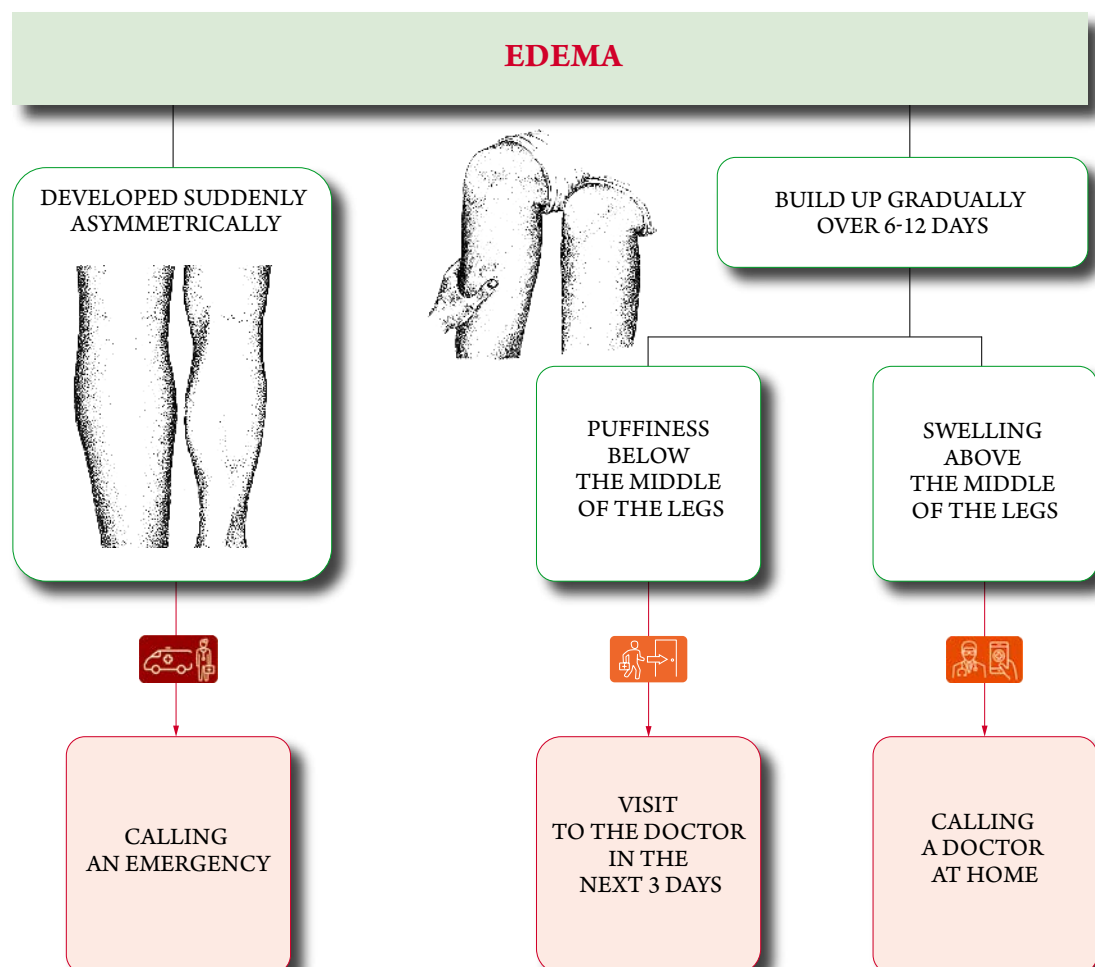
EDEMA

DEVELOPED SUDDENLY ASYMMETRICALLY

BUILD UP GRADUALLY OVER 6-12 DAYS

PUFFINESS BELOW THE MIDDLE OF THE LEGS

SWELLING ABOVE THE MIDDLE OF THE LEGS

CALLING AN EMERGENCY

VISIT TO THE DOCTOR IN THE NEXT 3 DAYS

CALLING A DOCTOR AT HOME